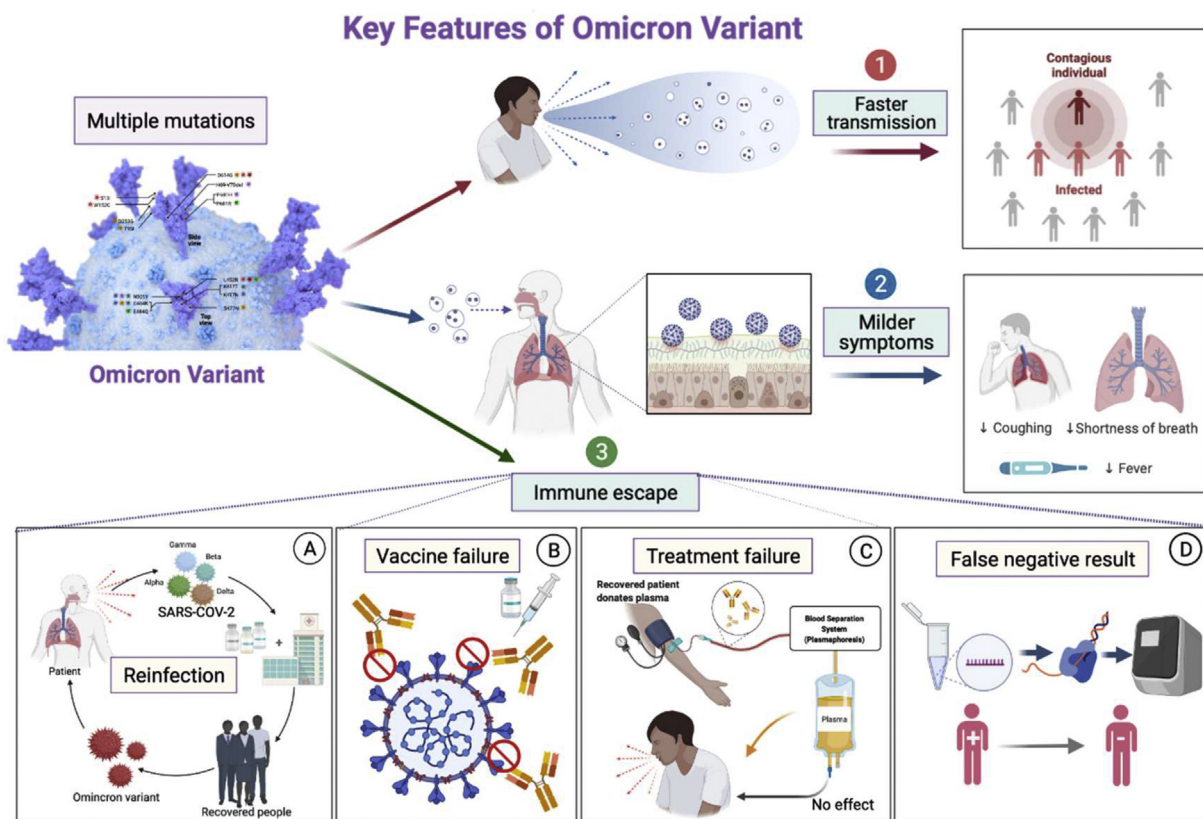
Key Features of Omicron Variant

Multiple mutations

Side view

Top view

Omicron Variant

1

Faster transmission

Contagious individual

Infected

2

Milder symptoms

↓ Coughing ↓Shortness of breath

↓ Fever

3

Immune escape

A

Gamma

Beta

Alpha

Delta

SARS-COV-2

Patient

Reinfection

Omincron variant

Recovered people

Vaccine failure

B

Treatment failure

C

Recovered patient donates plasma

Blood Separation System (Plasmaphoresis)

Plasma

No effect

False negative result

D